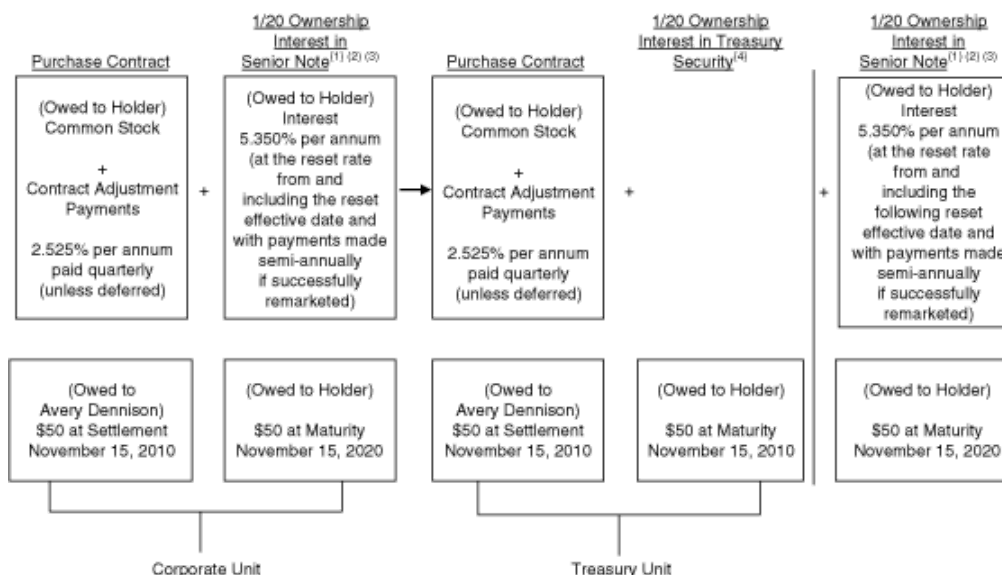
Purchase Contract

(Owed to Holder) Common Stock

+

Contract Adjustment Payments

2.525% per annum paid quarterly (unless deferred)

+

1/20 Ownership Interest in Senior Note$^{(1)\ (2)\ (3)}$

(Owed to Holder) Interest 5.350% per annum (at the reset rate from and including the reset effective date and with payments made semi-annually if successfully remarketed)

Purchase Contract

(Owed to Holder) Common Stock

+

Contract Adjustment Payments

2.525% per annum paid quarterly (unless deferred)

+

1/20 Ownership Interest in Treasury Security$^{(4)}$

+

1/20 Ownership Interest in Senior Note$^{(1)\ (2)\ (3)}$

(Owed to Holder) Interest 5.350% per annum (at the reset rate from and including the following reset effective date and with payments made semi-annually if successfully remarketed)

(Owed to Avery Dennison) $50 at Settlement November 15, 2010

(Owed to Holder) $50 at Maturity November 15, 2020

(Owed to Avery Dennison) $50 at Settlement November 15, 2010

(Owed to Holder) $50 at Maturity November 15, 2010

(Owed to Holder) $50 at Maturity November 15, 2020

Corporate Unit

Treasury Unit